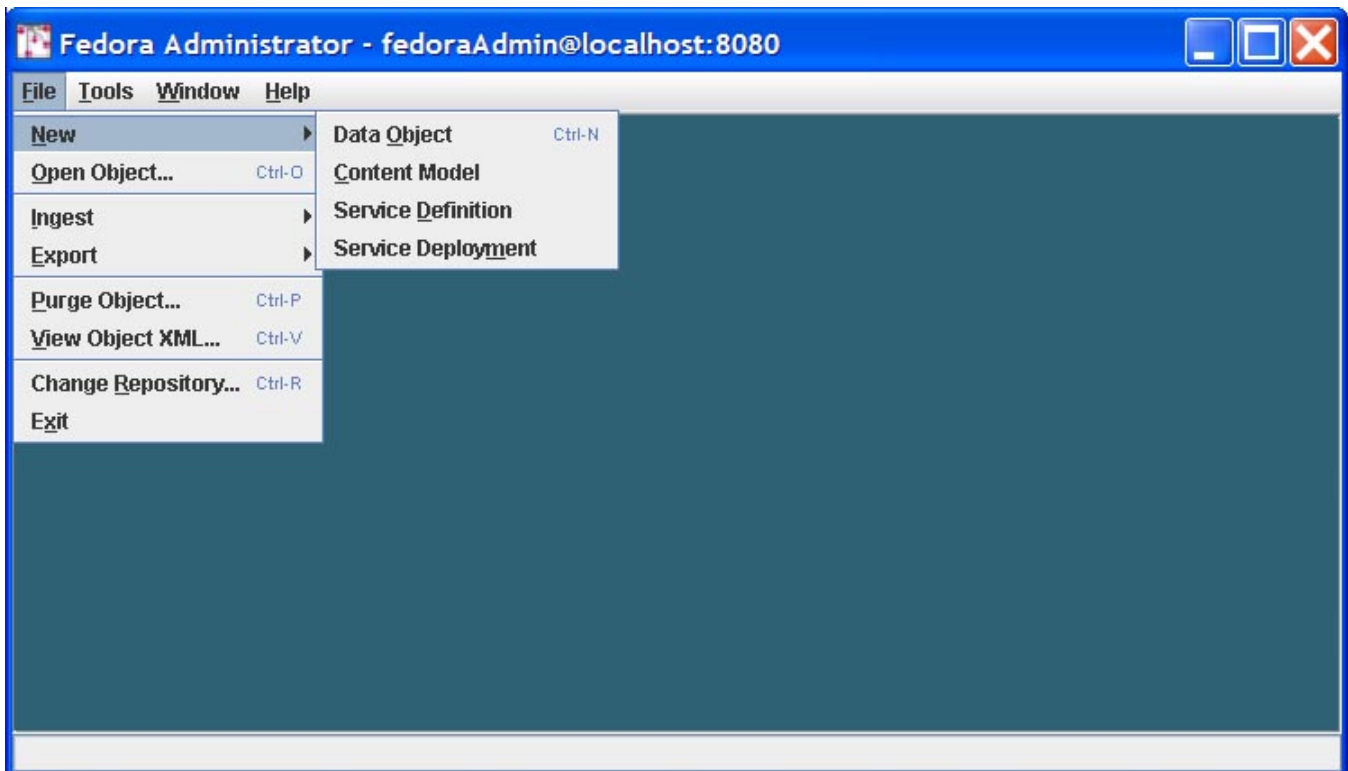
Fedora Administrator - fedoraAdmin@localhost:8080

File Tools Window Help

New
Open Object... Ctrl-O
Ingest
Export
Purge Object... Ctrl-P
View Object XML... Ctrl-V
Change Repository... Ctrl-R
Exit

Data Object Ctrl-N
Content Model
Service Definition
Service Deployment